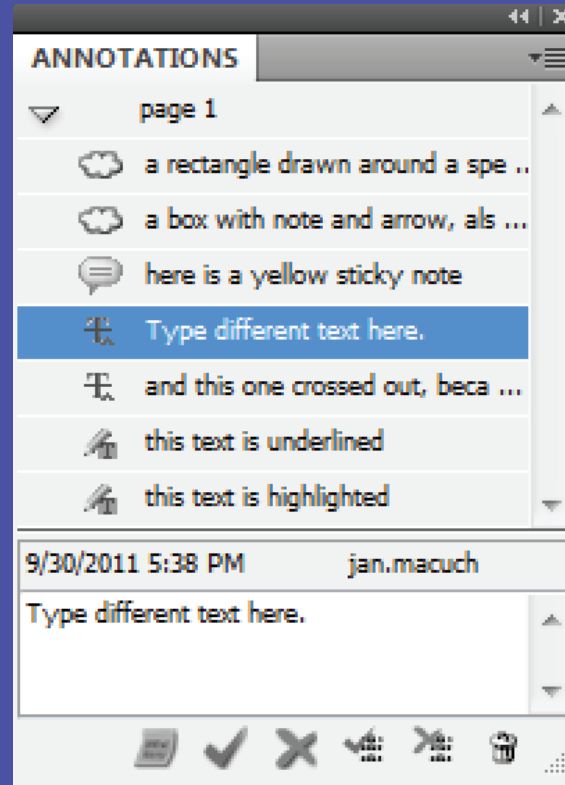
ANNOTATIONS

page 1

a rectangle drawn around a spe ...

a box with note and arrow, als ...

here is a yellow sticky note

Type different text here.

and this one crossed out, beca ...

this text is underlined

this text is highlighted

9/30/2011 5:38 PM jan.macuch

Type different text here.